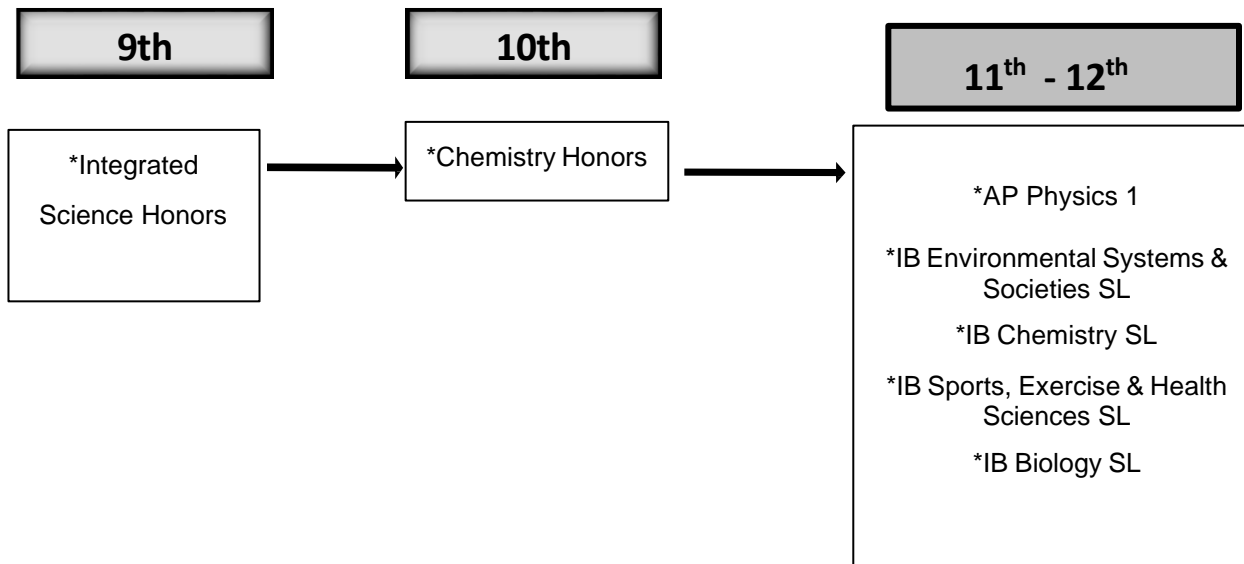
9th

10th

$11^{th}$ - $12^{th}$

*Integrated Science Honors

*Chemistry Honors

*AP Physics 1

*IB Environmental Systems & Societies SL

*IB Chemistry SL

*IB Sports, Exercise & Health Sciences SL

*IB Biology SL